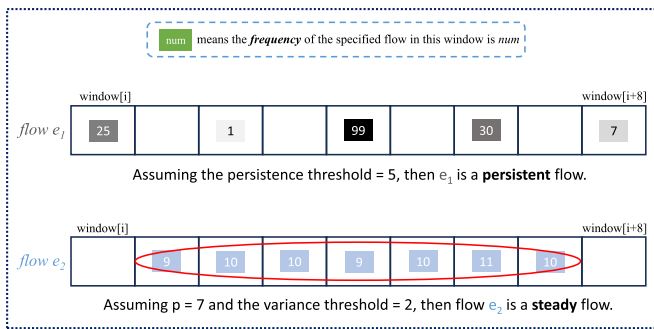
num means the *frequency* of the specified flow in this window is *num*

window[i]

window[i+8]

*flow $e_1$*

| 25 |  | 1 |  | 99 |  | 30 |  | 7 |
|---|---|---|---|---|---|---|---|---|

Assuming the persistence threshold = 5, then $e_1$ is a **persistent** flow.

window[i]

window[i+8]

*flow $e_2$*

|  | 9 | 10 | 10 | 9 | 10 | 11 | 10 |  |
|---|---|---|---|---|---|---|---|---|

Assuming p = 7 and the variance threshold = 2, then flow $e_2$ is a **steady** flow.